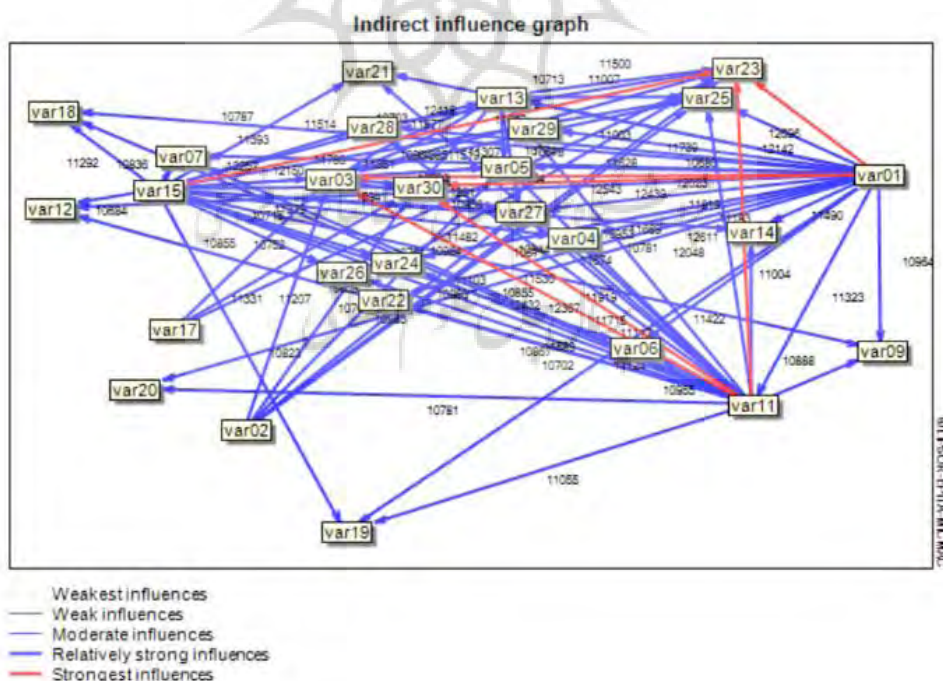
Indirect influence graph

var21
var23
var25
var13
var18
var28
var29
var07
var05
var01
var15
var03
var30
var12
var27
var04
var14
var26
var24
var22
var17
var06
var09
var20
var11
var02
var19

11500
10713
11007
10787
11393
11514
11292
10836
10684
10855
11331
11207
10823
10781
11055
11323
10964
11004
11490
12611
12048
11422
10888
10955
10702
10867
12367
10855
11536
12142
12996
11739
12943
12432
11919
10781
11482
12130

Weakest influences
Weak influences
Moderate influences
Relatively strong influences
Strongest influences

©LIPSOR-EPITA-MICMAC